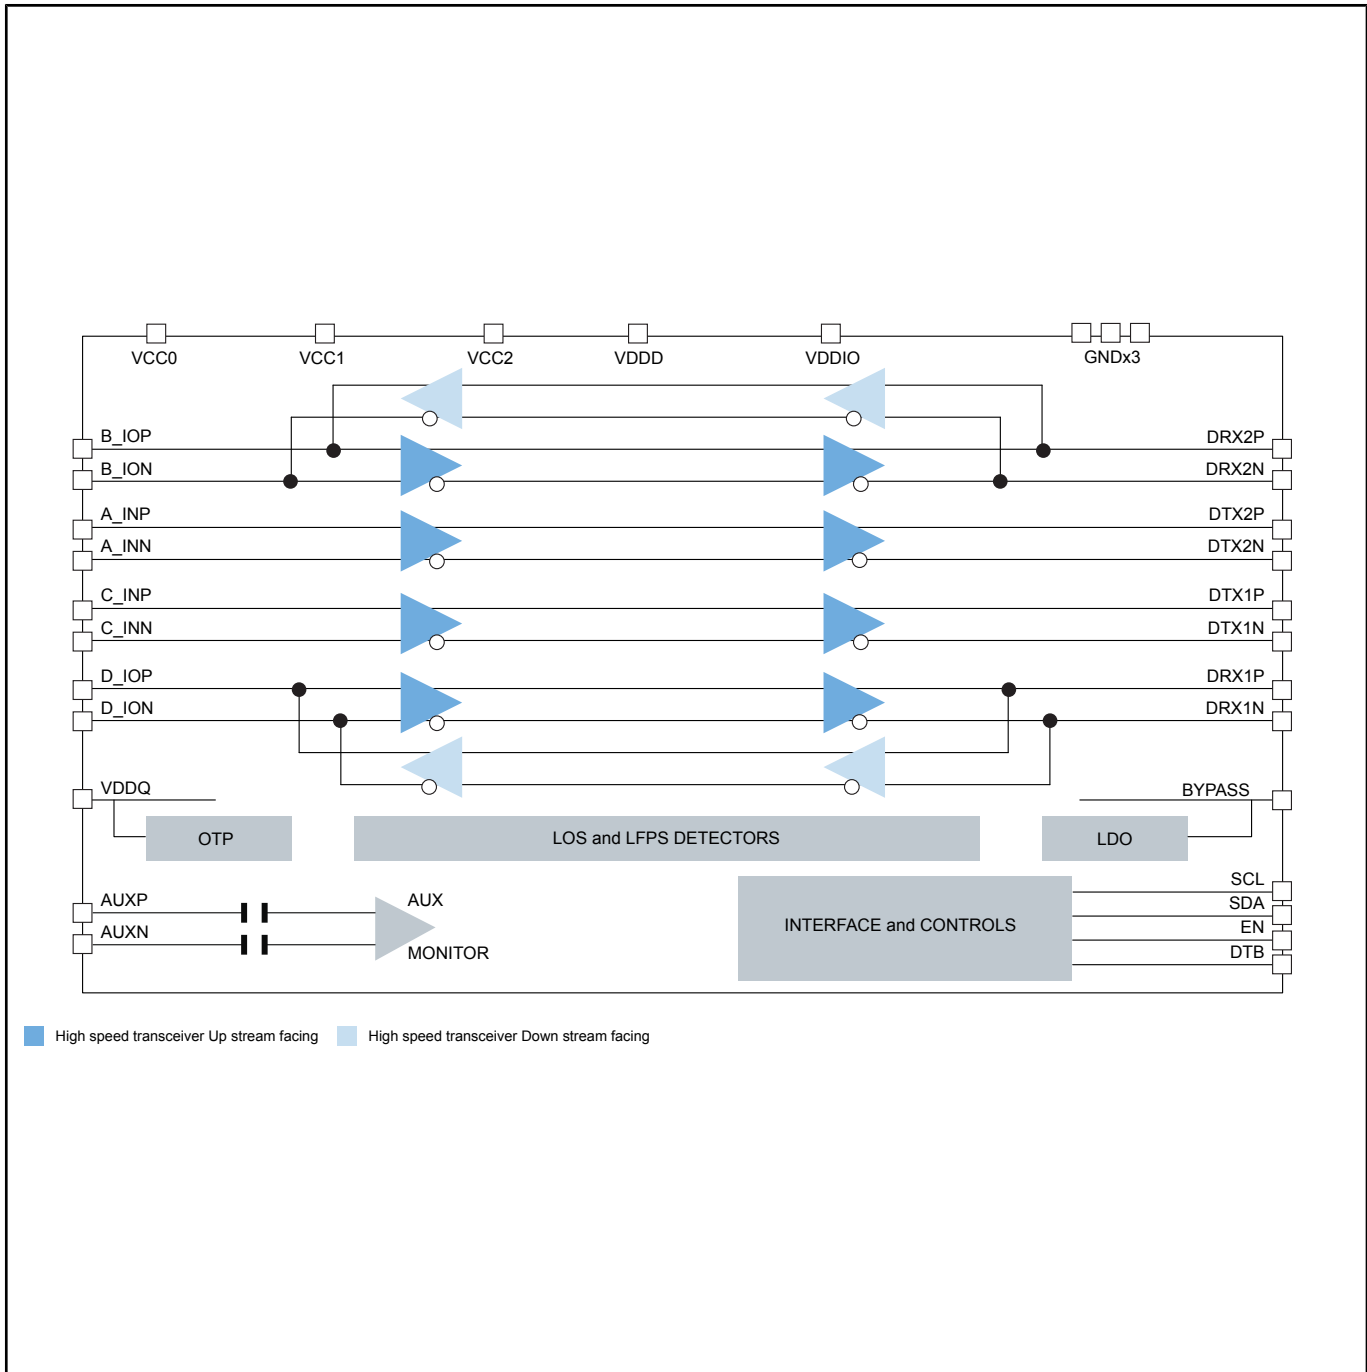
VCC0 VCC1 VCC2 VDDD VDDIO GNDx3

B_IOP
B_ION
A_INP
A_INN
C_INP
C_INN
D_IOP
D_ION

DRX2P
DRX2N
DTX2P
DTX2N
DTX1P
DTX1N
DRX1P
DRX1N

VDDQ
OTP
LOS and LFPS DETECTORS
LDO
BYPASS

AUXP
AUXN
AUX
MONITOR

INTERFACE and CONTROLS
SCL
SDA
EN
DTB

High speed transceiver Up stream facing High speed transceiver Down stream facing